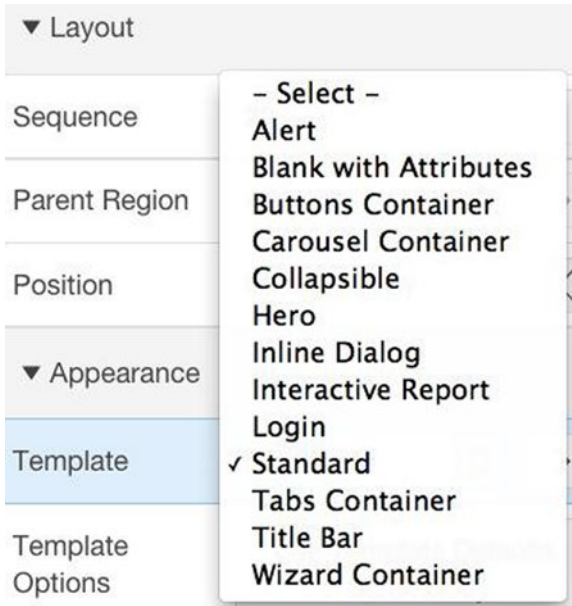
▼ Layout

Sequence

Parent Region

Position

▼ Appearance

Template

Template Options

- Select -
Alert
Blank with Attributes
Buttons Container
Carousel Container
Collapsible
Hero
Inline Dialog
Interactive Report
Login
✓ Standard
Tabs Container
Title Bar
Wizard Container